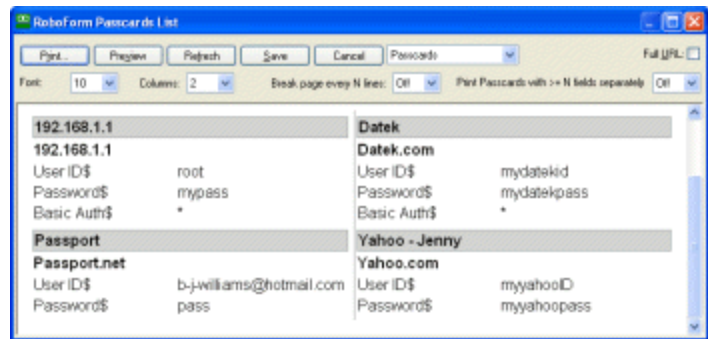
RoboForm Passcards List

Print... Preview Refresh Save Cancel Passcards Full URL:

Font: 10 Columns: 2 Break page every N lines: Off Print Passcards with >= N fields separately Off

| 192.168.1.1 | | Datek | |
|---|---|---|---|
| **192.168.1.1** | | **Datek.com** | |
| User ID$ | root | User ID$ | mydatekid |
| Password$ | mypass | Password$ | mydatekpass |
| Basic Auth$ | * | Basic Auth$ | * |
| **Passport** | | **Yahoo - Jenny** | |
| **Passport.net** | | **Yahoo.com** | |
| User ID$ | b-j-williams@hotmail.com | User ID$ | myyahooID |
| Password$ | pass | Password$ | myyahoopass |